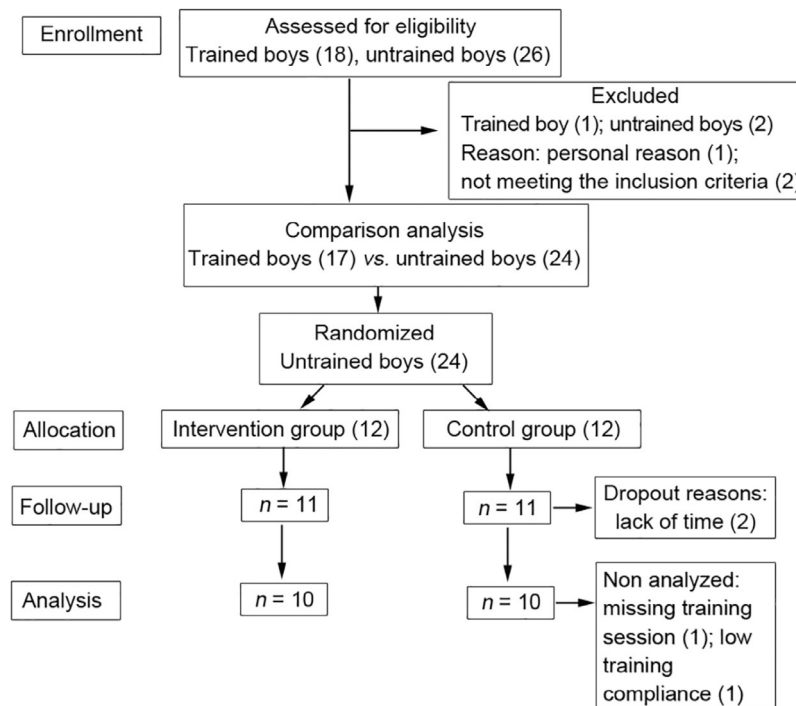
Enrollment

Assessed for eligibility
Trained boys (18), untrained boys (26)

Excluded
Trained boy (1); untrained boys (2)
Reason: personal reason (1);
not meeting the inclusion criteria (2)

Comparison analysis
Trained boys (17) *vs.* untrained boys (24)

Randomized
Untrained boys (24)

Allocation

Intervention group (12)

Control group (12)

Follow-up

$n$ = 11

$n$ = 11

Dropout reasons:
lack of time (2)

Analysis

$n$ = 10

$n$ = 10

Non analyzed:
missing training session (1); low training compliance (1)